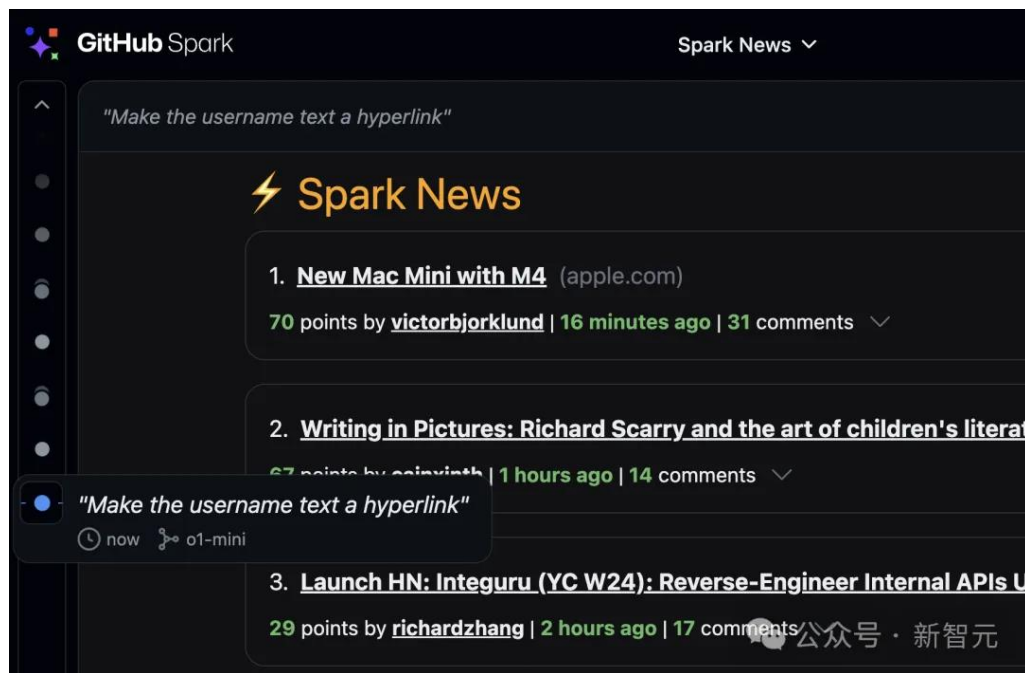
GitHub Spark

Spark News

"Make the username text a hyperlink"

⚡ Spark News

1. New Mac Mini with M4 (apple.com)

70 points by victorbjorklund | 16 minutes ago | 31 comments

2. Writing in Pictures: Richard Scarry and the art of children's literat

67 points by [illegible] | 1 hours ago | 14 comments

"Make the username text a hyperlink"

now o1-mini

3. Launch HN: Integuru (YC W24): Reverse-Engineer Internal APIs U

29 points by richardzhang | 2 hours ago | 17 comments

公众号 · 新智元